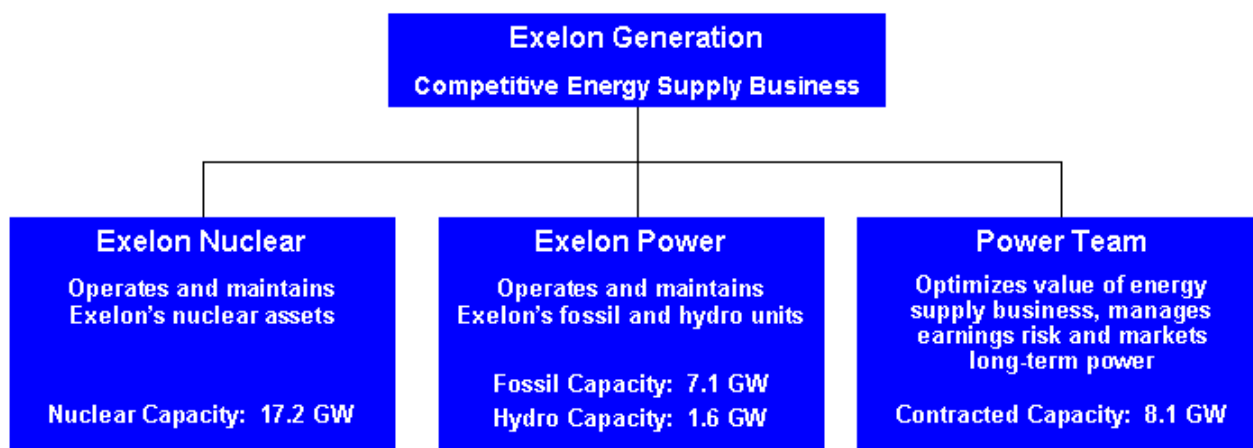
Exelon Generation
Competitive Energy Supply Business

Exelon Nuclear
Operates and maintains Exelon's nuclear assets

Nuclear Capacity: 17.2 GW

Exelon Power
Operates and maintains Exelon's fossil and hydro units

Fossil Capacity: 7.1 GW
Hydro Capacity: 1.6 GW

Power Team
Optimizes value of energy supply business, manages earnings risk and markets long-term power

Contracted Capacity: 8.1 GW